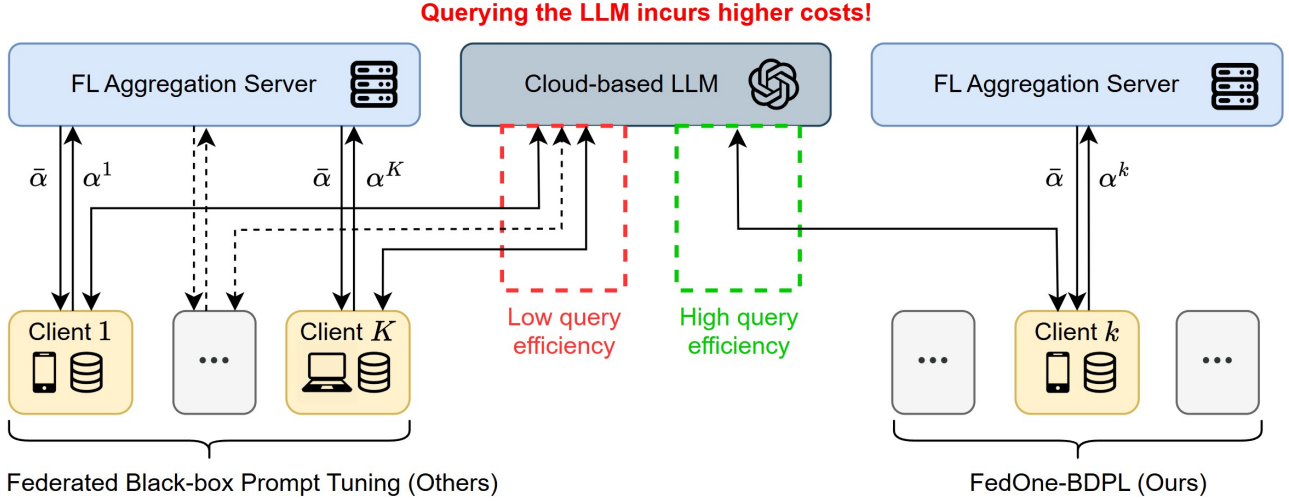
Querying the LLM incurs higher costs!

FL Aggregation Server

Cloud-based LLM

FL Aggregation Server

$\bar{\alpha}$ $\alpha^1$

$\bar{\alpha}$ $\alpha^K$

$\bar{\alpha}$ $\alpha^k$

Client $1$

...

Client $K$

Low query efficiency

High query efficiency

...

Client $k$

...

Federated Black-box Prompt Tuning (Others)

FedOne-BDPL (Ours)